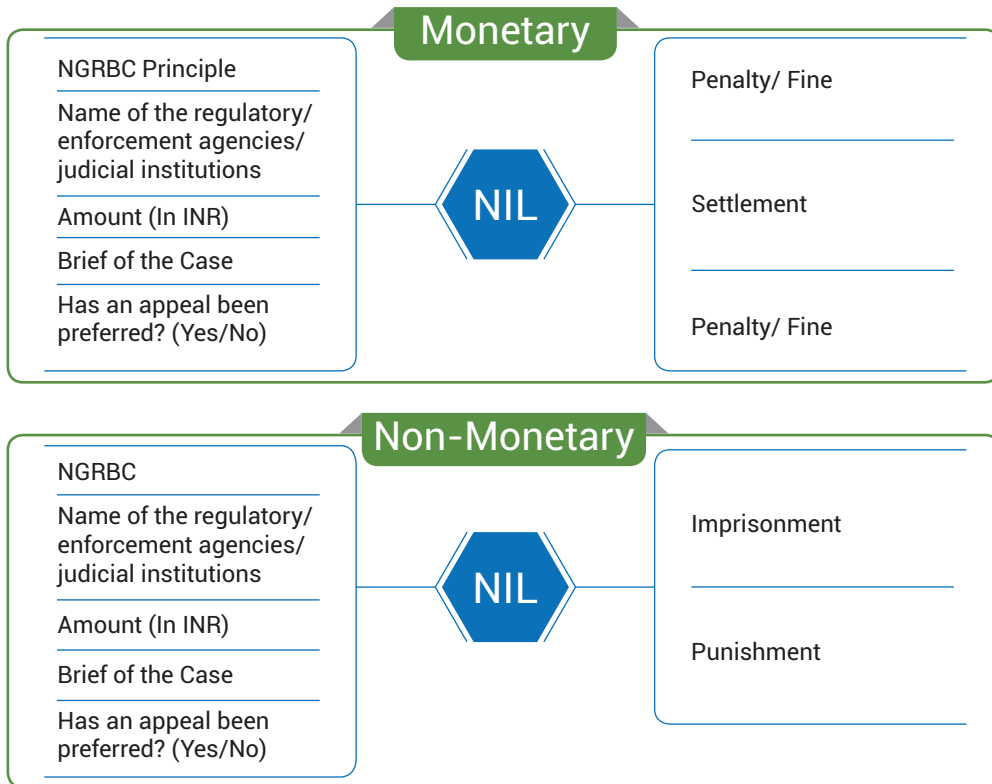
Monetary

NGRBC Principle

Name of the regulatory/ enforcement agencies/ judicial institutions

Amount (In INR)

Brief of the Case

Has an appeal been preferred? (Yes/No)

NIL

Penalty/ Fine

Settlement

Penalty/ Fine

Non-Monetary

NGRBC

Name of the regulatory/ enforcement agencies/ judicial institutions

Amount (In INR)

Brief of the Case

Has an appeal been preferred? (Yes/No)

NIL

Imprisonment

Punishment